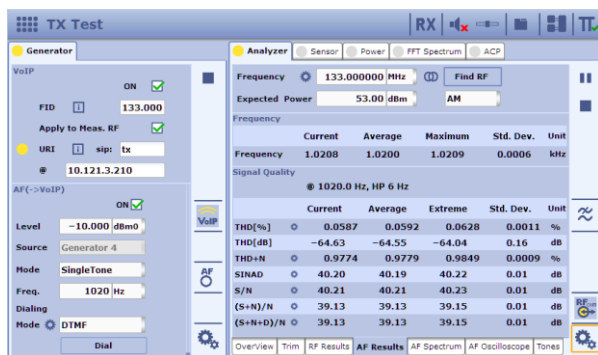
TX Test

RX

Generator

VoIP

ON

FID

133.000

Apply to Meas. RF

URI

sip:

tx

@

10.121.3.210

AF(->VoIP)

ON

Level

−10.000

dBm0

Source

Generator 4

Mode

SingleTone

Freq.

1020

Hz

Dialing

Mode

DTMF

Dial

VoIP

AF

Analyzer

Sensor

Power

FFT Spectrum

ACP

Frequency

133.000000

MHz

Find RF

Expected Power

53.00

dBm

AM

Frequency

| | Current | Average | Maximum | Std. Dev. | Unit |
|---|---|---|---|---|---|
| Frequency | 1.0208 | 1.0200 | 1.0209 | 0.0006 | kHz |

Signal Quality

@ 1020.0 Hz, HP 6 Hz

| | Current | Average | Extreme | Std. Dev. | Unit |
|---|---|---|---|---|---|
| THD[%] | 0.0587 | 0.0592 | 0.0628 | 0.0011 | % |
| THD[dB] | −64.63 | −64.55 | −64.04 | 0.16 | dB |
| THD+N | 0.9774 | 0.9779 | 0.9849 | 0.0009 | % |
| SINAD | 40.20 | 40.19 | 40.22 | 0.01 | dB |
| S/N | 40.21 | 40.21 | 40.23 | 0.01 | dB |
| (S+N)/N | 39.13 | 39.13 | 39.15 | 0.01 | dB |
| (S+N+D)/N | 39.13 | 39.13 | 39.15 | 0.01 | dB |

OverView

Trim

RF Results

AF Results

AF Spectrum

AF Oscilloscope

Tones

RF